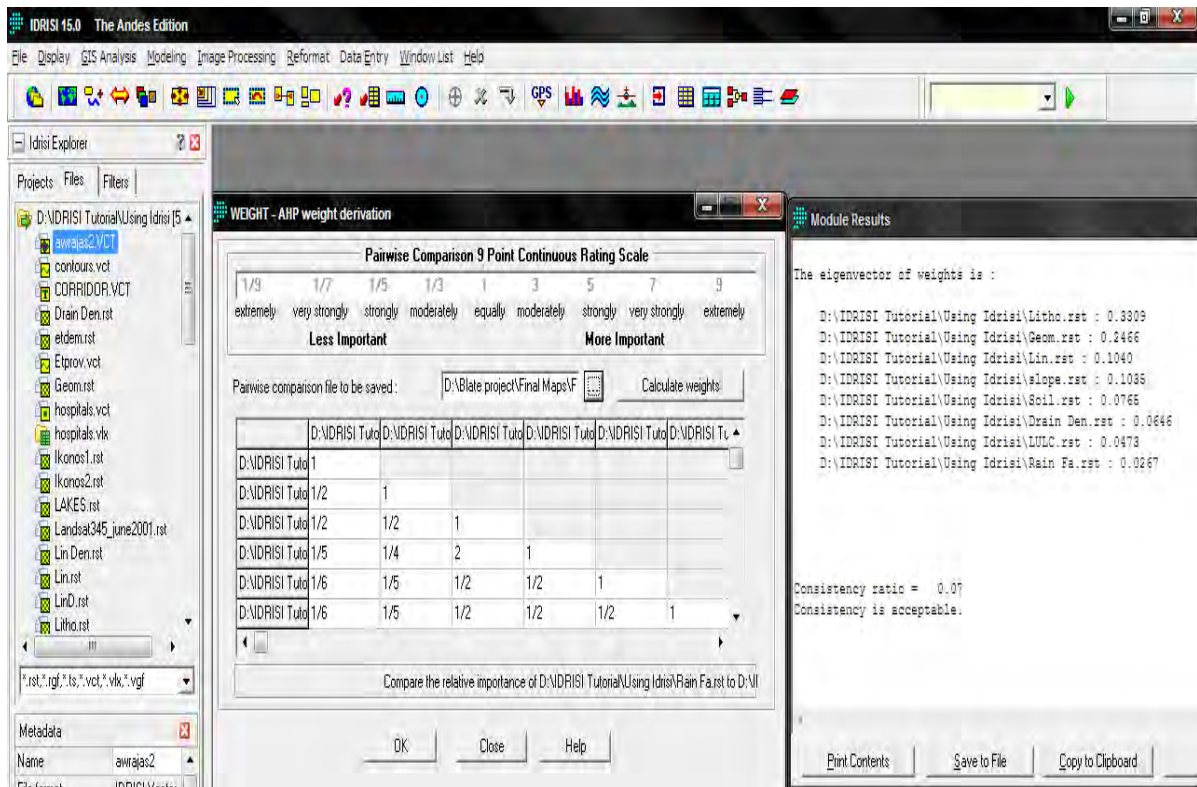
IDRISI 15.0 The Andes Edition

File Display GIS Analysis Modeling Image Processing Reformat Data Entry Window List Help

Idrisi Explorer

Projects Files Filters

D:\IDRISI Tutorial\Using Idrisi [5
awrajas2.VCT
contours.vct
CORRIDOR.VCT
Drain Den.rst
etdem.rst
Etprov.vct
Geom.rst
hospitals.vct
hospitals.vlx
Ikonos1.rst
Ikonos2.rst
LAKES.rst
Landsat345_june2001.rst
Lin Den.rst
Lin.rst
LinD.rst
Litho.rst

*.rst,*.rgf,*.ts,*.vct,*.vlx,*.vgf

Metadata

| Name | awrajas2 |
|---|---|
| File format | IDRISI Vector |

WEIGHT - AHP weight derivation

Pairwise Comparison 9 Point Continuous Rating Scale

1/9 1/7 1/5 1/3 1 3 5 7 9

extremely very strongly strongly moderately equally moderately strongly very strongly extremely

Less Important More Important

Pairwise comparison file to be saved : D:\Blate project\Final Maps\F

Calculate weights

| | D:\IDRISI Tuto | D:\IDRISI Tuto | D:\IDRISI Tuto | D:\IDRISI Tuto | D:\IDRISI Tuto | D:\IDRISI Tu |
|---|---|---|---|---|---|---|
| D:\IDRISI Tuto | 1 | | | | | |
| D:\IDRISI Tuto | 1/2 | 1 | | | | |
| D:\IDRISI Tuto | 1/2 | 1/2 | 1 | | | |
| D:\IDRISI Tuto | 1/5 | 1/4 | 2 | 1 | | |
| D:\IDRISI Tuto | 1/6 | 1/5 | 1/2 | 1/2 | 1 | |
| D:\IDRISI Tuto | 1/6 | 1/5 | 1/2 | 1/2 | 1/2 | 1 |

Compare the relative importance of D:\IDRISI Tutorial\Using Idrisi\Rain Fa.rst to D:\I

OK Close Help

Module Results

The eigenvector of weights is :

D:\IDRISI Tutorial\Using Idrisi\Litho.rst : 0.3309
D:\IDRISI Tutorial\Using Idrisi\Geom.rst : 0.2466
D:\IDRISI Tutorial\Using Idrisi\Lin.rst : 0.1040
D:\IDRISI Tutorial\Using Idrisi\slope.rst : 0.1035
D:\IDRISI Tutorial\Using Idrisi\Soil.rst : 0.0765
D:\IDRISI Tutorial\Using Idrisi\Drain Den.rst : 0.0646
D:\IDRISI Tutorial\Using Idrisi\LULC.rst : 0.0473
D:\IDRISI Tutorial\Using Idrisi\Rain Fa.rst : 0.0267

Consistency ratio = 0.07
Consistency is acceptable.

Print Contents Save to File Copy to Clipboard